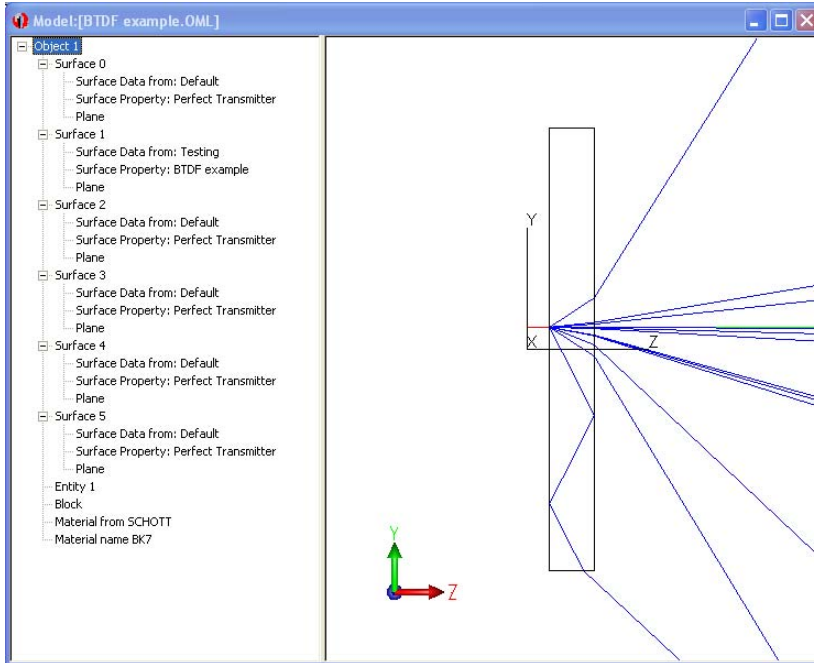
Model:[BTDF example.OML]

Object 1
Surface 0
Surface Data from: Default
Surface Property: Perfect Transmitter
Plane
Surface 1
Surface Data from: Testing
Surface Property: BTDF example
Plane
Surface 2
Surface Data from: Default
Surface Property: Perfect Transmitter
Plane
Surface 3
Surface Data from: Default
Surface Property: Perfect Transmitter
Plane
Surface 4
Surface Data from: Default
Surface Property: Perfect Transmitter
Plane
Surface 5
Surface Data from: Default
Surface Property: Perfect Transmitter
Plane
Entity 1
Block
Material from SCHOTT
Material name BK7

Y
X
Z

Y
Z